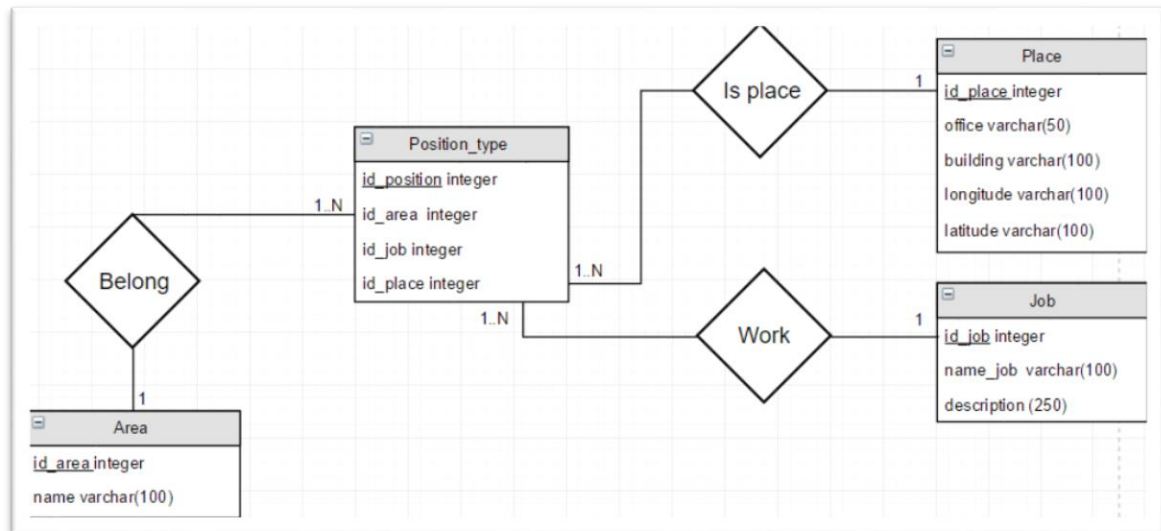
Place
id_place integer
office varchar(50)
building varchar(100)
longitude varchar(100)
latitude varchar(100)

Is place

1

Position_type
id_position integer
id_area integer
id_job integer
id_place integer

1..N

1..N

1..N

Belong

Work

1

Job
id_job integer
name_job varchar(100)
description (250)

1

Area
id_area integer
name varchar(100)